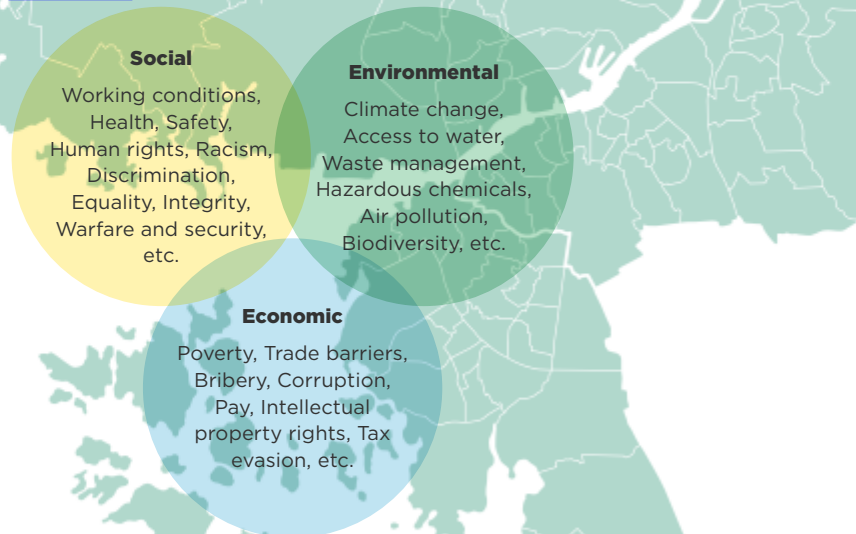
Social

Working conditions, Health, Safety, Human rights, Racism, Discrimination, Equality, Integrity, Warfare and security, etc.

Environmental

Climate change, Access to water, Waste management, Hazardous chemicals, Air pollution, Biodiversity, etc.

Economic

Poverty, Trade barriers, Bribery, Corruption, Pay, Intellectual property rights, Tax evasion, etc.